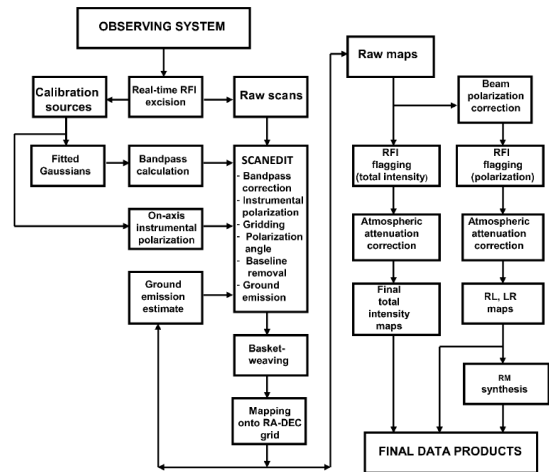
OBSERVING SYSTEM

Calibration sources

Real-time RFI excision

Raw scans

Fitted Gaussians

Bandpass calculation

SCANEDIT
- Bandpass correction
- Instrumental polarization
- Gridding
- Polarization angle
- Baseline removal
- Ground emission

On-axis instrumental polarization

Ground emission estimate

Basket-weaving

Mapping onto RA-DEC grid

Raw maps

Beam polarization correction

RFI flagging (total intensity)

RFI flagging (polarization)

Atmospheric attenuation correction

Atmospheric attenuation correction

Final total intensity maps

RL, LR maps

RM synthesis

FINAL DATA PRODUCTS